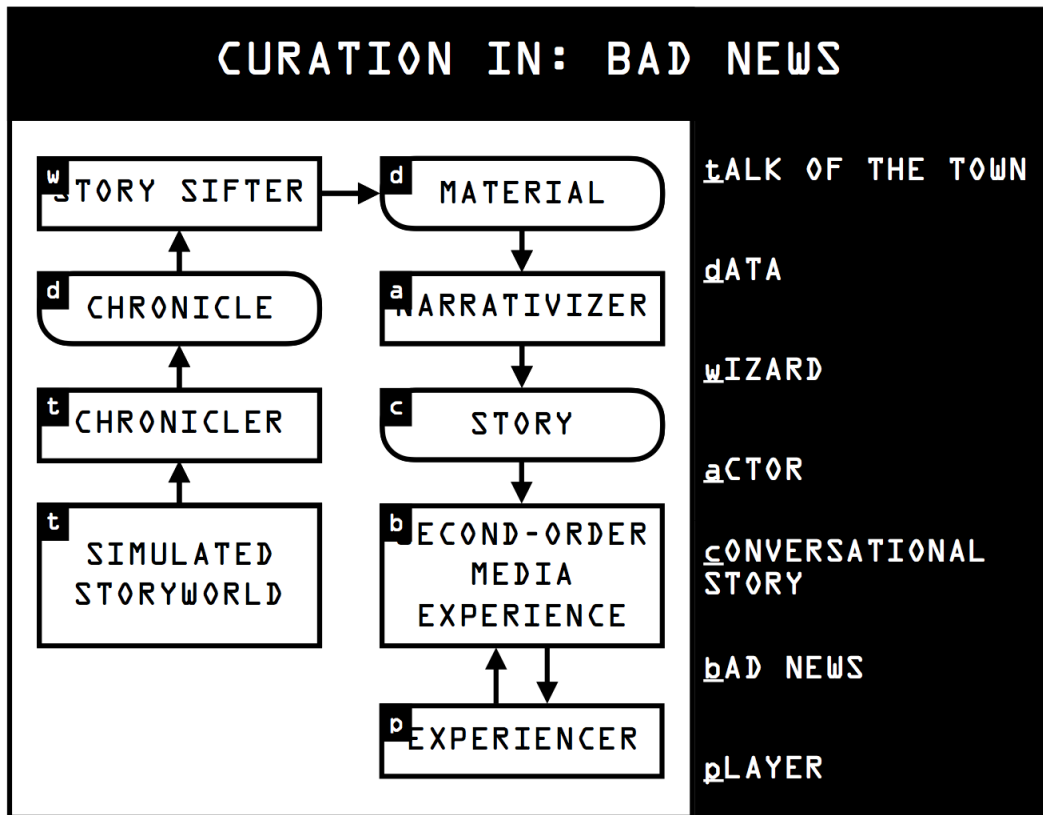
CURATION IN: BAD NEWS

w STORY SIFTER

d MATERIAL

d CHRONICLE

a NARRATIVIZER

t CHRONICLER

c STORY

t SIMULATED STORYWORLD

b SECOND-ORDER MEDIA EXPERIENCE

p EXPERIENCER

tALK OF THE TOWN

dATA

wIZARD

aCTOR

cONVERSATIONAL STORY

bAD NEWS

pLAYER